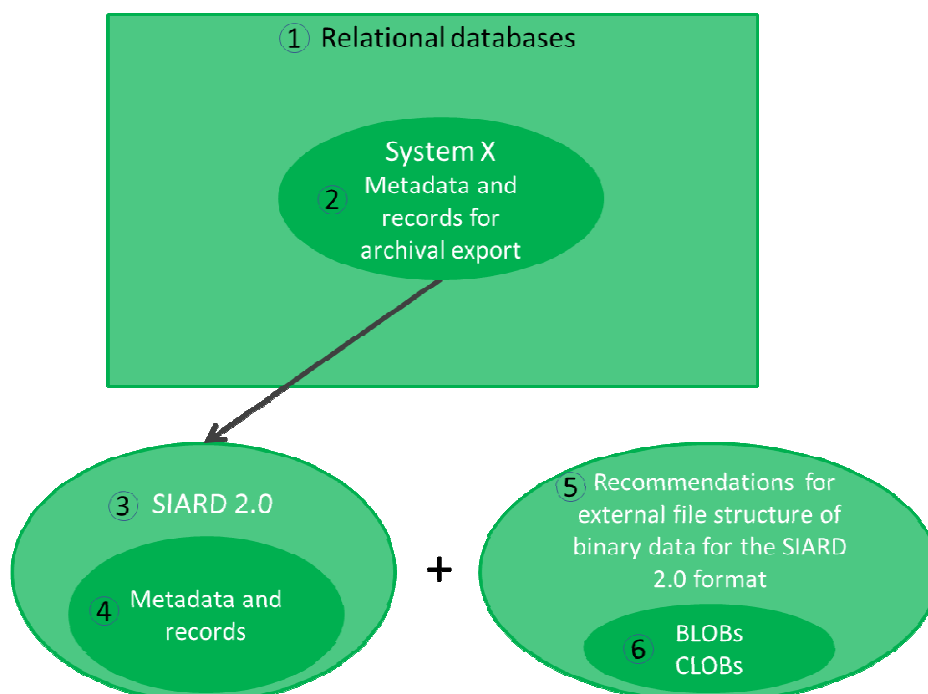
1 Relational databases

System X
2 Metadata and records for archival export

3 SIARD 2.0

4 Metadata and records

+

5 Recommendations for external file structure of binary data for the SIARD 2.0 format

6 BLOBs
CLOBs